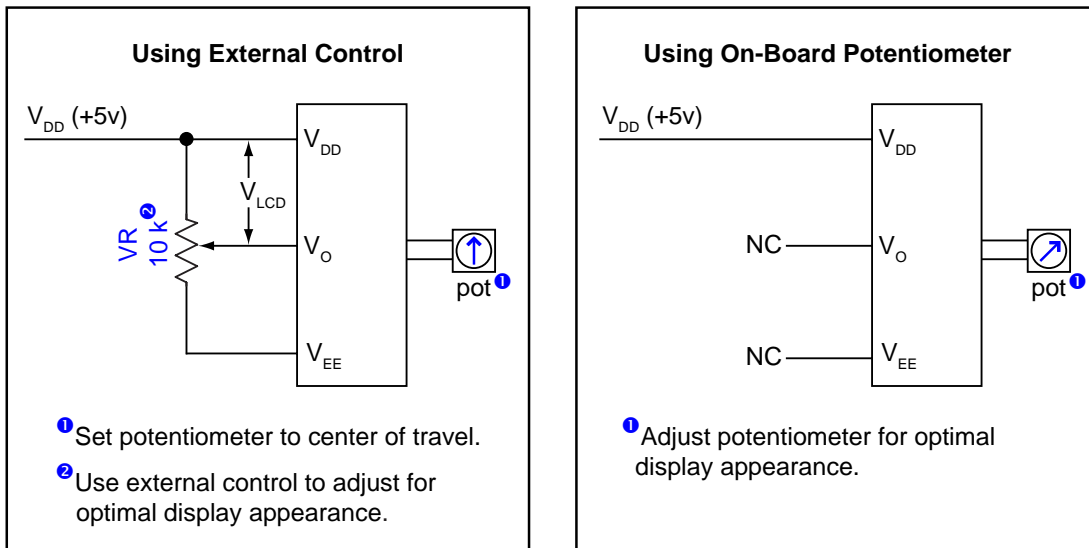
Using External Control

$V_{DD}$ (+5v)

$V_{DD}$

$V_{LCD}$

VR 10 k ❷

$V_O$

pot ❶

$V_{EE}$

❶ Set potentiometer to center of travel.

❷ Use external control to adjust for optimal display appearance.

Using On-Board Potentiometer

$V_{DD}$ (+5v)

$V_{DD}$

NC

$V_O$

pot ❶

NC

$V_{EE}$

❶ Adjust potentiometer for optimal display appearance.